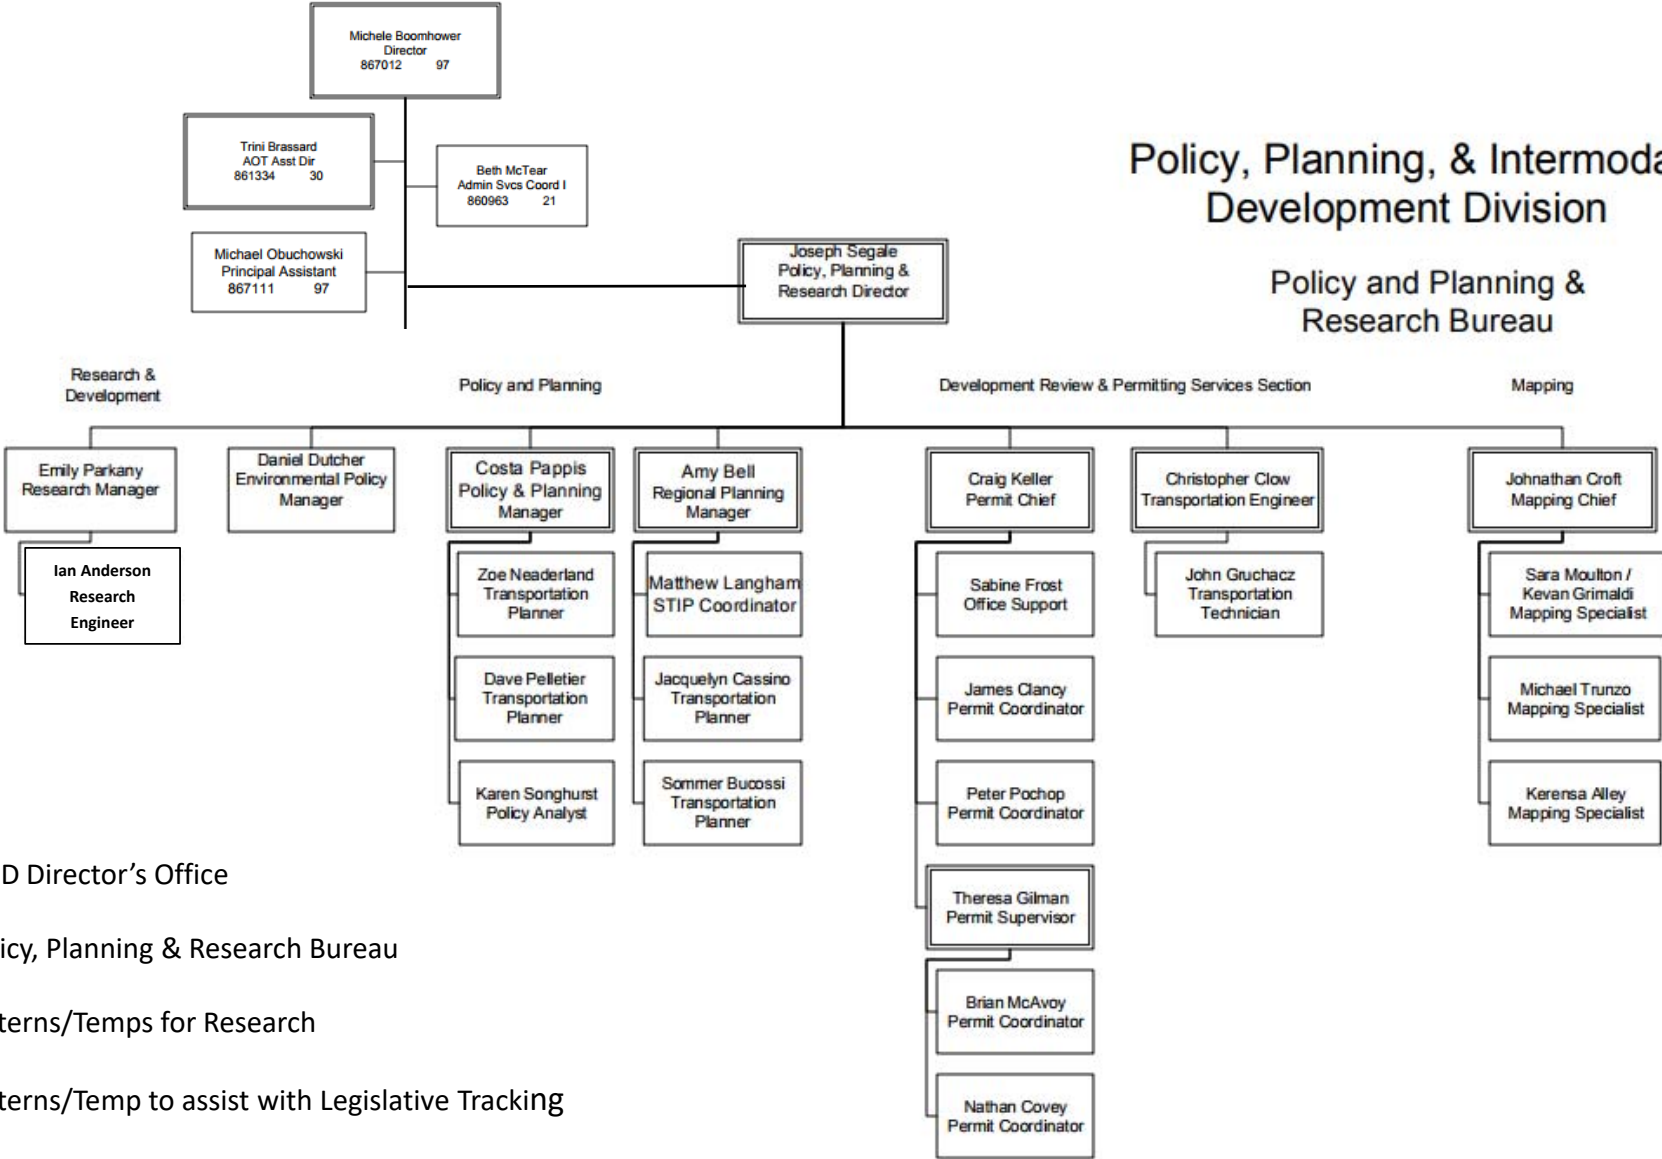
Michele Boomhower
Director
867012 97

Trini Brassard
AOT Asst Dir
861334 30

Beth McTear
Admin Svcs Coord I
860963 21

Michael Obuchowski
Principal Assistant
867111 97

Joseph Segale
Policy, Planning & Research Director

Policy, Planning, & Intermoda
Development Division

Policy and Planning &
Research Bureau

Research & Development

Policy and Planning

Development Review & Permitting Services Section

Mapping

Emily Parkany
Research Manager

Ian Anderson
Research Engineer

Daniel Dutcher
Environmental Policy Manager

Costa Pappis
Policy & Planning Manager

Zoe Neaderland
Transportation Planner

Dave Pelletier
Transportation Planner

Karen Songhurst
Policy Analyst

Amy Bell
Regional Planning Manager

Matthew Langham
STIP Coordinator

Jacquelyn Cassino
Transportation Planner

Sommer Bucossi
Transportation Planner

Craig Keller
Permit Chief

Sabine Frost
Office Support

James Clancy
Permit Coordinator

Peter Pochop
Permit Coordinator

Theresa Gilman
Permit Supervisor

Brian McAvoy
Permit Coordinator

Nathan Covey
Permit Coordinator

Christopher Clow
Transportation Engineer

John Gruchacz
Transportation Technician

Johnathan Croft
Mapping Chief

Sara Moulton /
Kevan Grimaldi
Mapping Specialist

Michael Trunzo
Mapping Specialist

Kerensa Alley
Mapping Specialist

D Director’s Office

icy, Planning & Research Bureau

terns/Temps for Research

terns/Temp to assist with Legislative Tracking